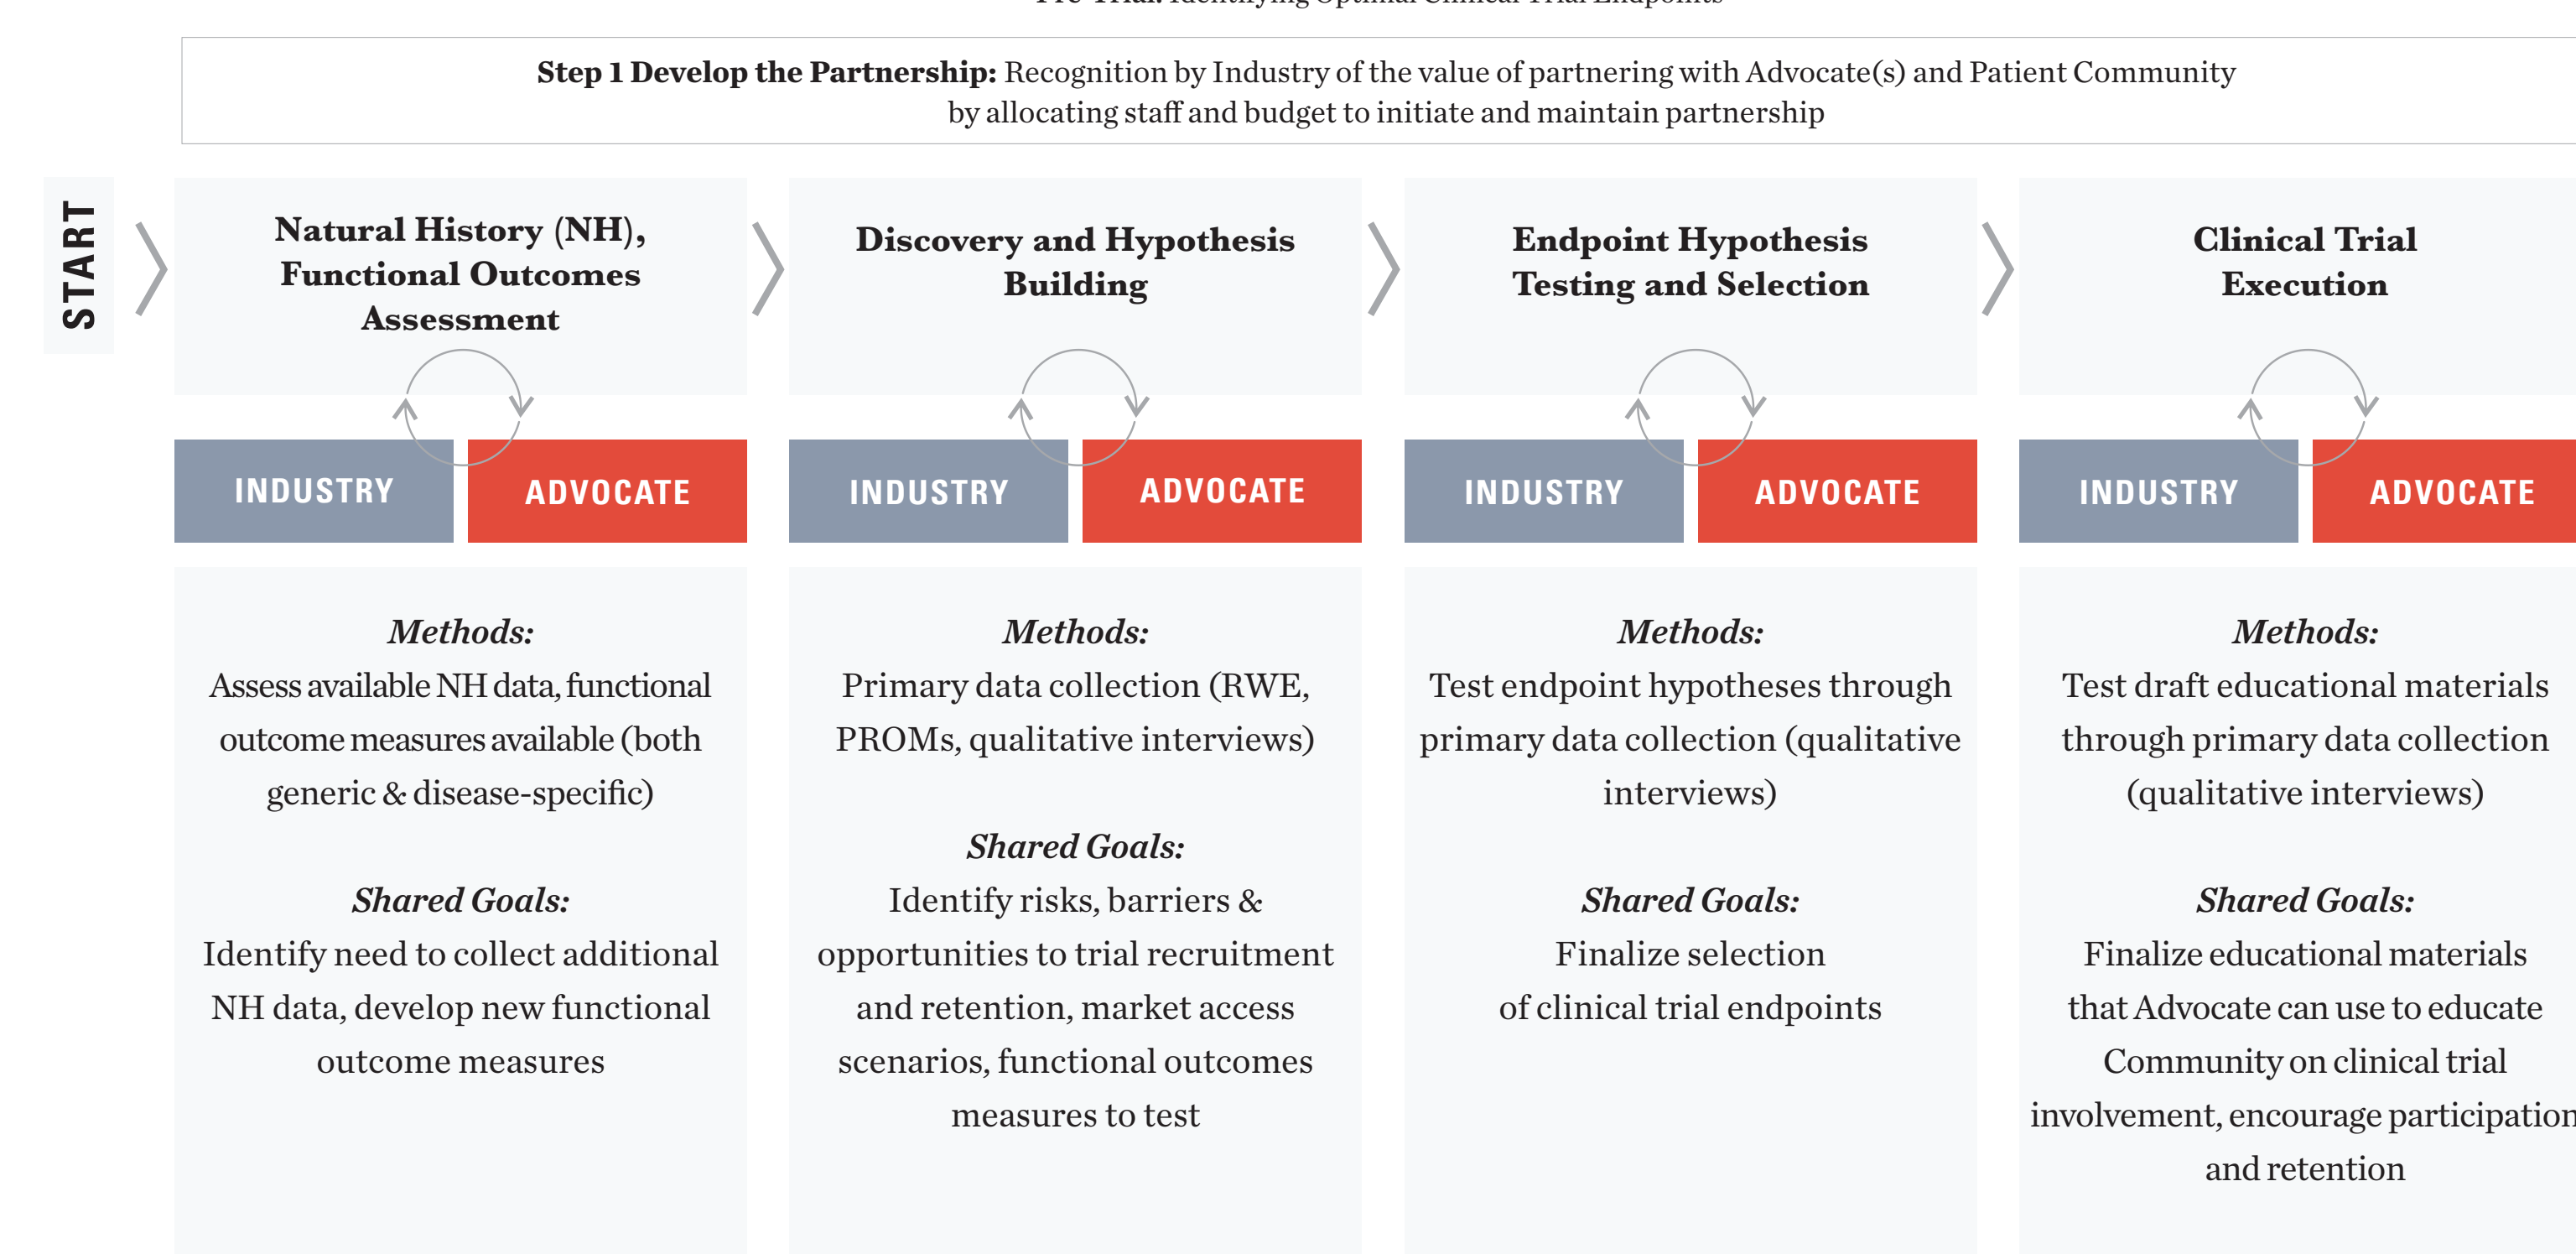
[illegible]

**Step 1 Develop the Partnership:** Recognition by Industry of the value of partnering with Advocate(s) and Patient Community by allocating staff and budget to initiate and maintain partnership

START

Natural History (NH), Functional Outcomes Assessment

INDUSTRY

ADVOCATE

*Methods:*
Assess available NH data, functional outcome measures available (both generic & disease-specific)

*Shared Goals:*
Identify need to collect additional NH data, develop new functional outcome measures

Discovery and Hypothesis Building

INDUSTRY

ADVOCATE

*Methods:*
Primary data collection (RWE, PROMs, qualitative interviews)

*Shared Goals:*
Identify risks, barriers & opportunities to trial recruitment and retention, market access scenarios, functional outcomes measures to test

Endpoint Hypothesis Testing and Selection

INDUSTRY

ADVOCATE

*Methods:*
Test endpoint hypotheses through primary data collection (qualitative interviews)

*Shared Goals:*
Finalize selection of clinical trial endpoints

Clinical Trial Execution

INDUSTRY

ADVOCATE

*Methods:*
Test draft educational materials through primary data collection (qualitative interviews)

*Shared Goals:*
Finalize educational materials that Advocate can use to educate Community on clinical trial involvement, encourage participation and retention